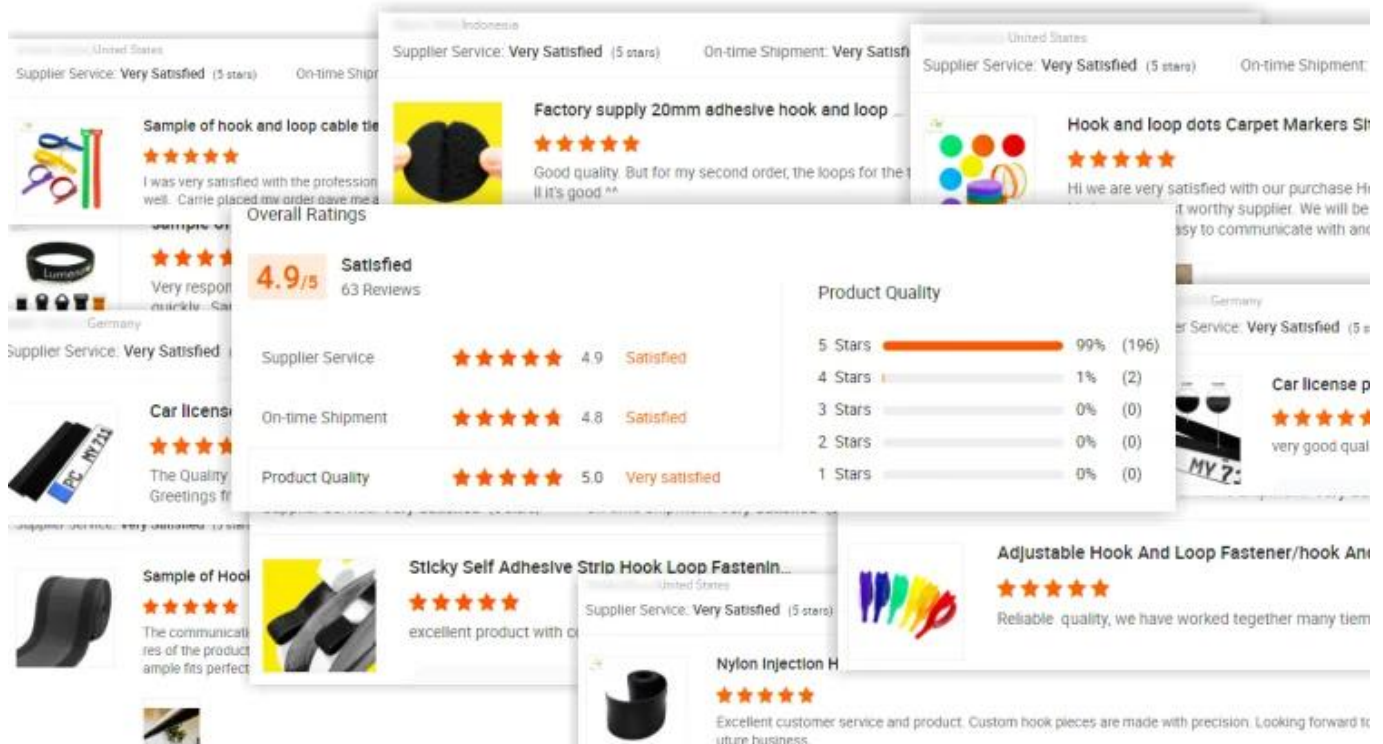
United States
Supplier Service: Very Satisfied (5 stars) On-time Shipm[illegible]

Sample of hook and loop cable tie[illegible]
★★★★★
I was very satisfied with the profession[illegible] well. Carrie placed my order gave me a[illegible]

Sample of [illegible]
★★★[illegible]
Very respon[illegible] quickly. Sa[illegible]

Indonesia
Supplier Service: Very Satisfied (5 stars) On-time Shipment: Very Satisf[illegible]

Factory supply 20mm adhesive hook and loop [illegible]
★★★★★
Good quality. But for my second order, the loops for the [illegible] ll it's good ^^

United States
Supplier Service: Very Satisfied (5 stars) On-time Shipment: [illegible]

Hook and loop dots Carpet Markers Si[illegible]
★★★★★
Hi we are very satisfied with our purchase H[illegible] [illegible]t worthy supplier. We will be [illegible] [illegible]asy to communicate with and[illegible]

Overall Ratings
4.9/5 Satisfied
63 Reviews

Supplier Service ★★★★★ 4.9 Satisfied
On-time Shipment ★★★★★ 4.8 Satisfied
Product Quality ★★★★★ 5.0 Very satisfied

Product Quality
5 Stars 99% (196)
4 Stars 1% (2)
3 Stars 0% (0)
2 Stars 0% (0)
1 Stars 0% (0)

Germany
Supplier Service: Very Satisfied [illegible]

Car licens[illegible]
★★★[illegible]
The Quality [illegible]
Greetings fr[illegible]

Germany
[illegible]r Service: Very Satisfied (5 s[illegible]

Car license p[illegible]
★★★★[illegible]
very good qual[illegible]

Supplier Service: Very Satisfied (5 sta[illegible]

Sample of Hoo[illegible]
★★★★★
The communicati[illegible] res of the product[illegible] ample fits perfect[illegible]

Sticky Self Adhesive Strip Hook Loop Fastenin...
★★★★★
excellent product with c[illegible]

United States
Supplier Service: Very Satisfied (5 stars)

Nylon Injection H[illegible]
★★★★★
Excellent customer service and product. Custom hook pieces are made with precision. Looking forward t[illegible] uture business.

Adjustable Hook And Loop Fastener/hook An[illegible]
★★★★★
Reliable quality, we have worked tegether many tiem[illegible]